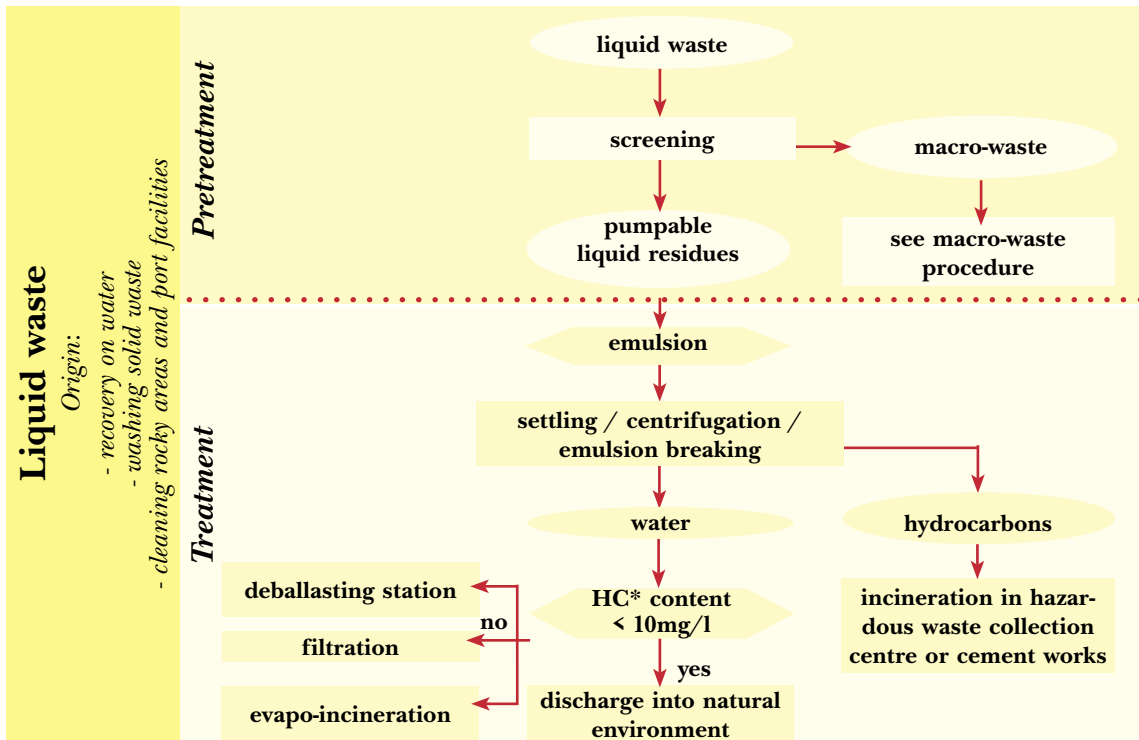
Liquid waste

Origin:
- recovery on water
- washing solid waste
- cleaning rocky areas and port facilities

Pretreatment

liquid waste

screening

macro-waste

pumpable liquid residues

see macro-waste procedure

Treatment

emulsion

settling / centrifugation / emulsion breaking

water

hydrocarbons

HC* content < 10mg/l

no

yes

deballasting station

filtration

evapo-incineration

discharge into natural environment

incineration in hazardous waste collection centre or cement works